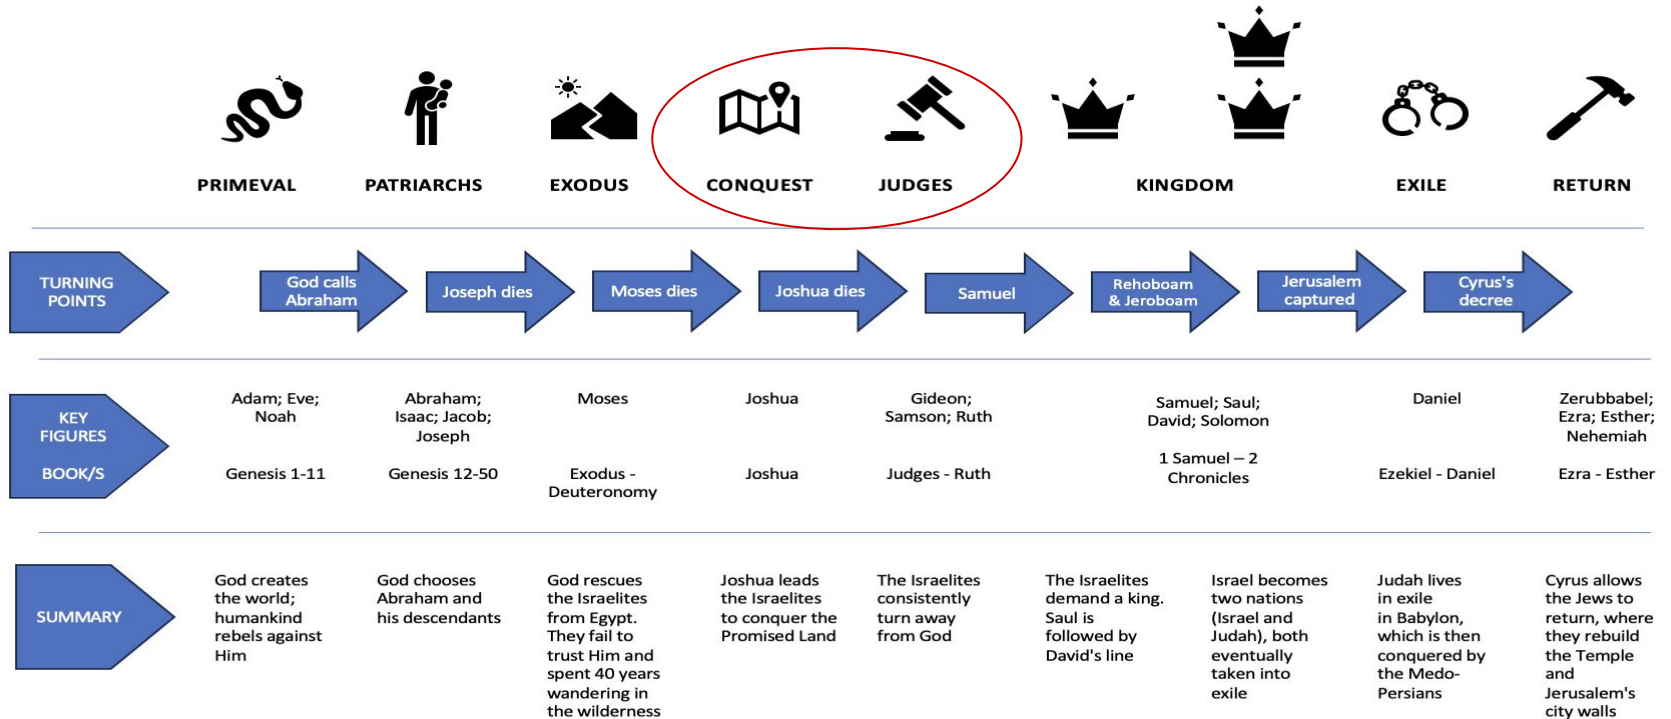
PRIMEVAL PATRIARCHS EXODUS CONQUEST JUDGES KINGDOM EXILE RETURN

| TURNING POINTS | God calls Abraham | Joseph dies | Moses dies | Joshua dies | Samuel | Rehoboam & Jeroboam | Jerusalem captured | Cyrus's decree |
|---|---|---|---|---|---|---|---|---|

| KEY FIGURES | Adam; Eve; Noah | Abraham; Isaac; Jacob; Joseph | Moses | Joshua | Gideon; Samson; Ruth | Samuel; Saul; David; Solomon | Daniel | Zerubbabel; Ezra; Esther; Nehemiah |
|---|---|---|---|---|---|---|---|---|
| BOOK/S | Genesis 1-11 | Genesis 12-50 | Exodus - Deuteronomy | Joshua | Judges - Ruth | 1 Samuel – 2 Chronicles | Ezekiel - Daniel | Ezra - Esther |

| SUMMARY | God creates the world; humankind rebels against Him | God chooses Abraham and his descendants | God rescues the Israelites from Egypt. They fail to trust Him and spent 40 years wandering in the wilderness | Joshua leads the Israelites to conquer the Promised Land | The Israelites consistently turn away from God | The Israelites demand a king. Saul is followed by David's line | Israel becomes two nations (Israel and Judah), both eventually taken into exile | Judah lives in exile in Babylon, which is then conquered by the Medo-Persians | Cyrus allows the Jews to return, where they rebuild the Temple and Jerusalem's city walls |
|---|---|---|---|---|---|---|---|---|---|